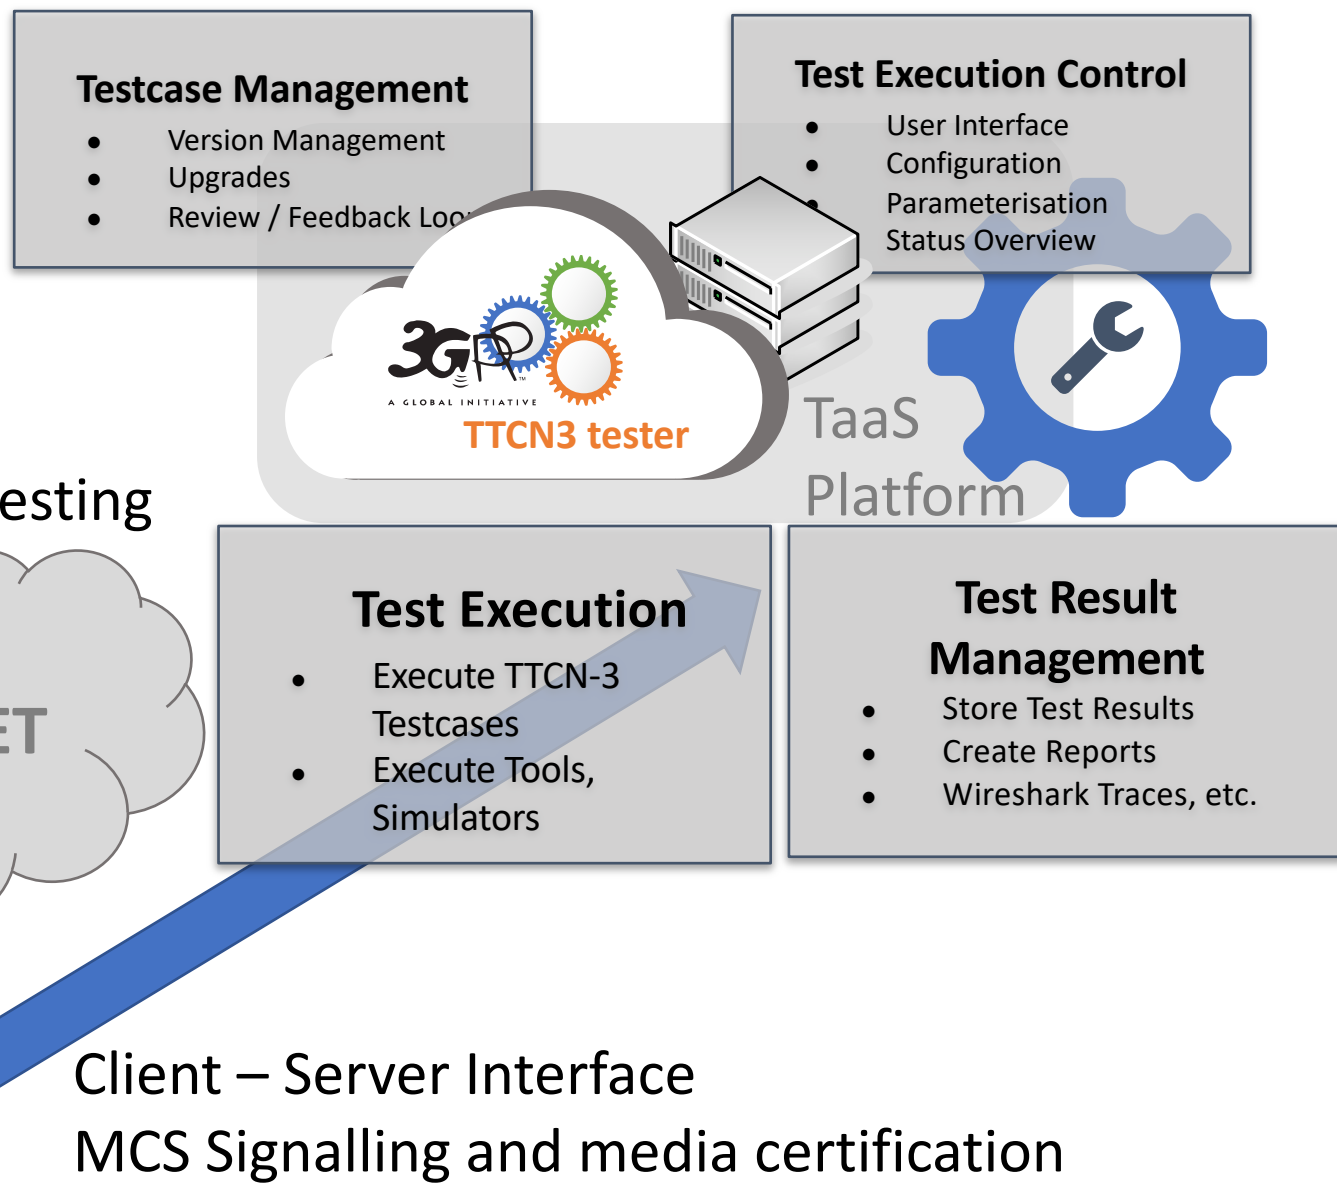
Testcase Management
• Version Management
• Upgrades
• Review / Feedback Loo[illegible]

Test Execution Control
• User Interface
• Configuration
• Parameterisation
Status Overview

3GPP
A GLOBAL INITIATIVE
TTCN3 tester

TaaS
Platform

esting

ET

Test Execution
• Execute TTCN-3 Testcases
• Execute Tools, Simulators

Test Result Management
• Store Test Results
• Create Reports
• Wireshark Traces, etc.

Client – Server Interface
MCS Signalling and media certification